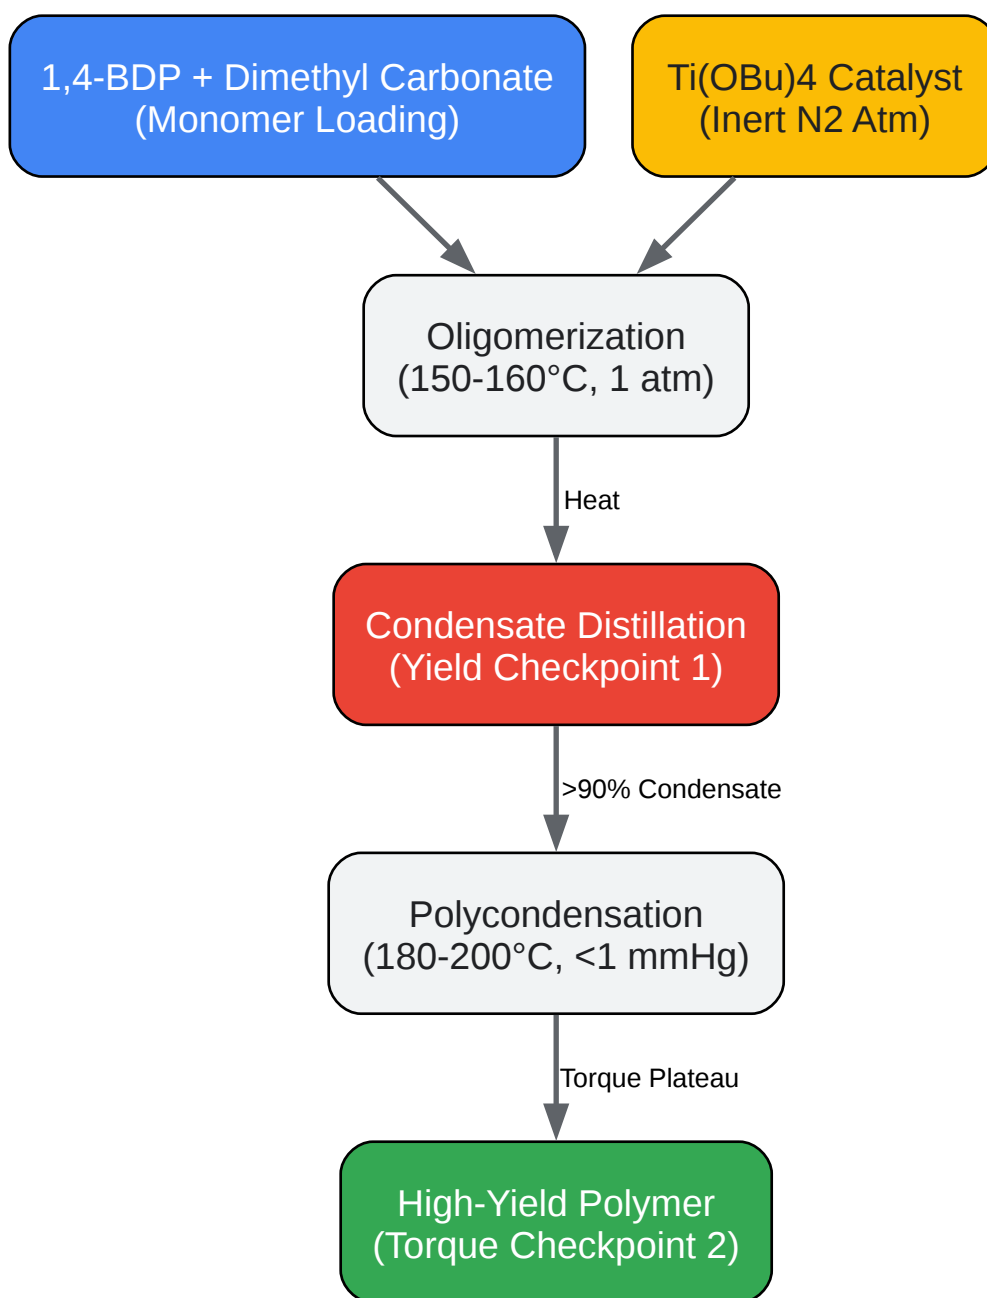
1,4-BDP + Dimethyl Carbonate
(Monomer Loading)

Ti(OBu)4 Catalyst
(Inert N2 Atm)

Oligomerization
(150-160°C, 1 atm)

Heat

Condensate Distillation
(Yield Checkpoint 1)

>90% Condensate

Polycondensation
(180-200°C, <1 mmHg)

Torque Plateau

High-Yield Polymer
(Torque Checkpoint 2)